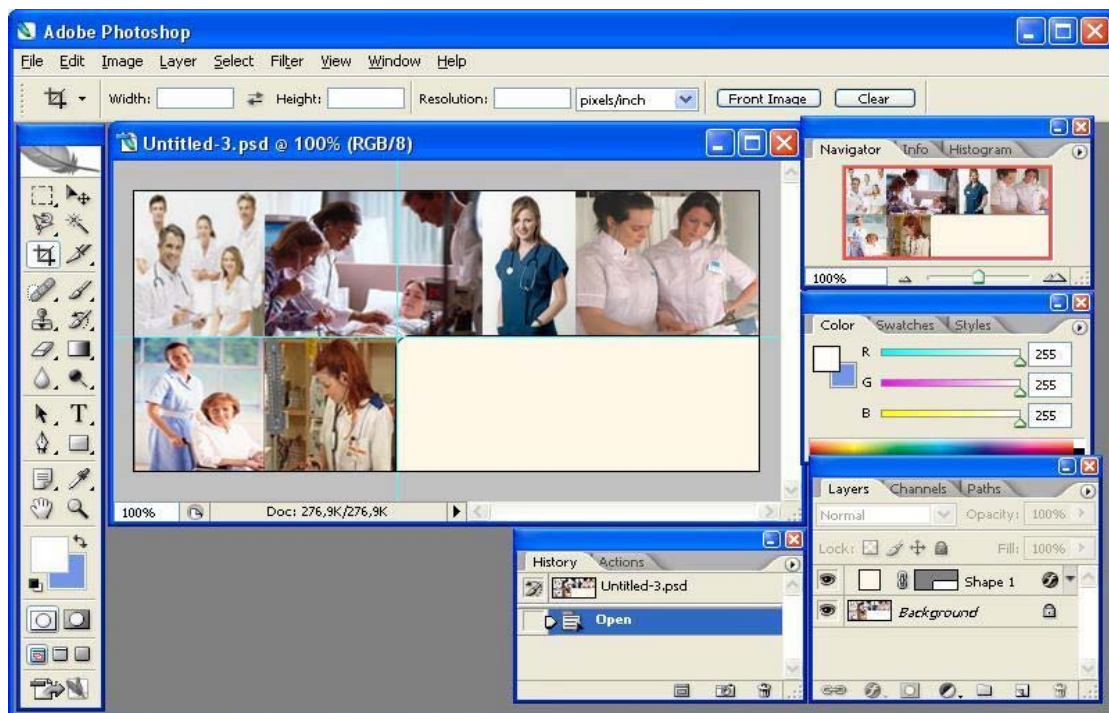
Adobe Photoshop

File Edit Image Layer Select Filter View Window Help

Width: Height: Resolution: pixels/inch Front Image Clear

Untitled-3.psd @ 100% (RGB/8)

100% Doc: 276,9K/276,9K

Navigator Info Histogram

100%

Color Swatches Styles

R 255
G 255
B 255

Layers Channels Paths

Normal Opacity: 100%

Lock: Fill: 100%

Shape 1

Background

History Actions

Untitled-3.psd

Open